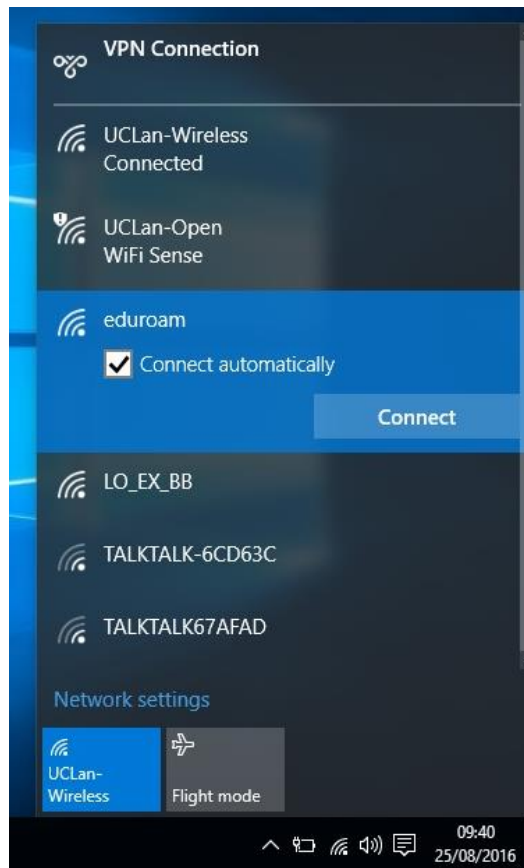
VPN Connection

UCLan-Wireless
Connected

UCLan-Open
WiFi Sense

eduroam

Connect automatically

Connect

LO_EX_BB

TALKTALK-6CD63C

TALKTALK67AFAD

Network settings

UCLan-Wireless

Flight mode

09:40
25/08/2016